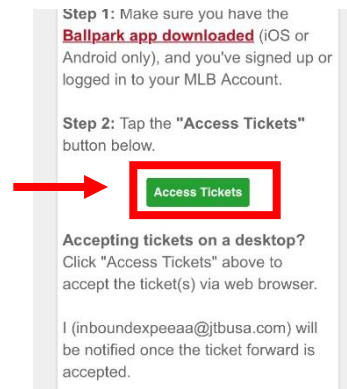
Step 1: Make sure you have the Ballpark app downloaded (iOS or Android only), and you've signed up or logged in to your MLB Account.

Step 2: Tap the "Access Tickets" button below.

Access Tickets

Accepting tickets on a desktop? Click "Access Tickets" above to accept the ticket(s) via web browser.

I (inboundexpeeaa@jtbusa.com) will be notified once the ticket forward is accepted.